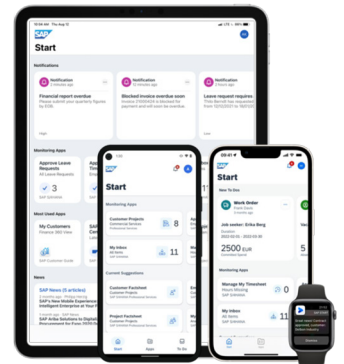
Start

Notifications

Notification

Financial report overdue

Please submit your quarterly figures by EOB.

Notification

Blocked invoice overdue soon

Invoice 21000414 is blocked for payment and will soon be overdue

Notification

Leave request pending

Monitoring Apps

Approve Leave Requests

3

Most Used Apps

My Customers

News

SAP News (5 articles)

SAP's New Mobile Experience

Start

Monitoring Apps

Customer Projects

8

My Inbox

11

Current Suggestions

Customer Factsheet

Project Factsheet

Start

09:41

Start

New To Dos

Work Order

Job seeker: Erika Berg

2500 EUR

Monitoring Apps

Manage My Timesheet

5

My Inbox

11